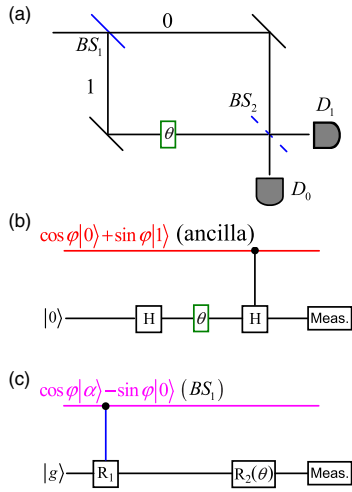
(a)

0

$BS_1$

1

$\theta$

$BS_2$

$D_1$

$D_0$

(b)

$\cos\varphi|0\rangle+\sin\varphi|1\rangle$ (ancilla)

$|0\rangle$

H

$\theta$

H

Meas.

(c)

$\cos\varphi|\alpha\rangle-\sin\varphi|0\rangle$ $(BS_1)$

$|g\rangle$

$R_1$

$R_2(\theta)$

Meas.